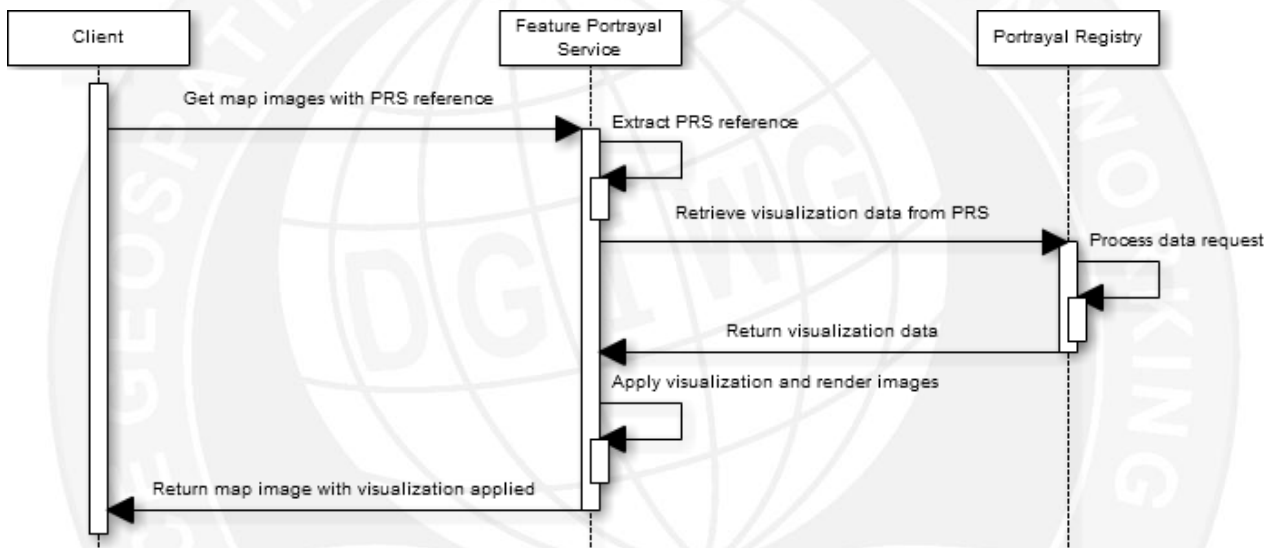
Client

Feature Portrayal Service

Portrayal Registry

Get map images with PRS reference

Extract PRS reference

Retrieve visualization data from PRS

Process data request

Return visualization data

Apply visualization and render images

Return map image with visualization applied

DGIWG